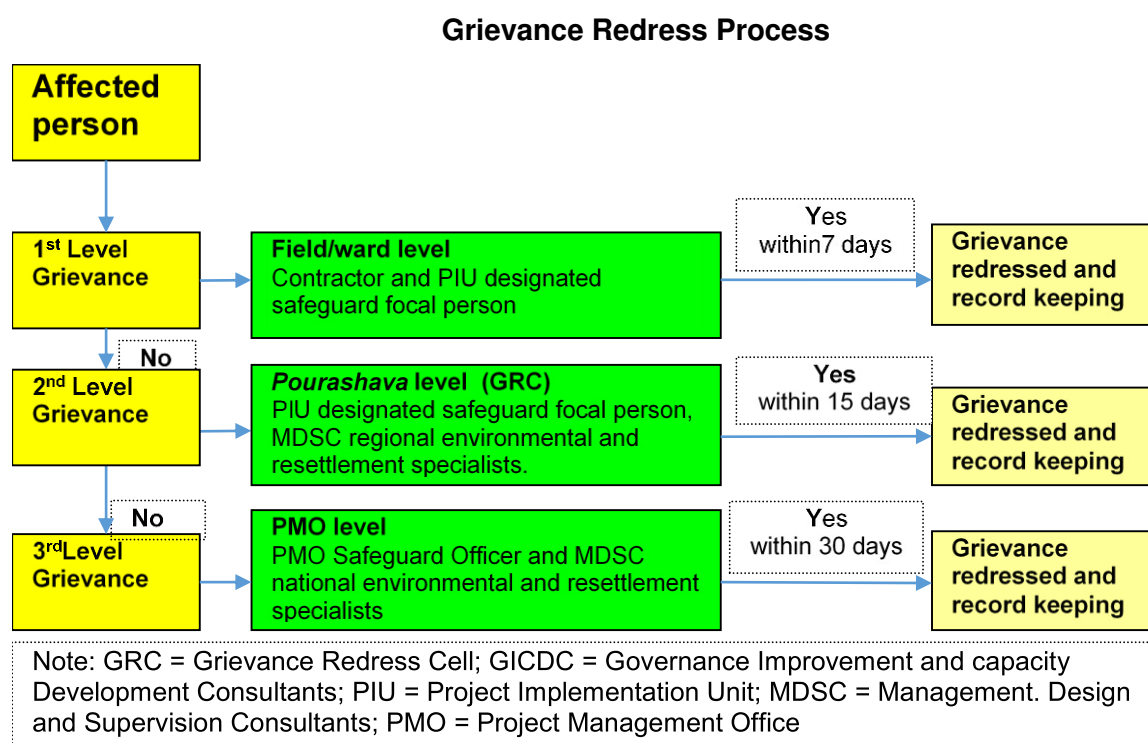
Grievance Redress Process

Affected person

1$^{st}$ Level Grievance

Field/ward level
Contractor and PIU designated safeguard focal person

Yes
within7 days

Grievance redressed and record keeping

No

2$^{nd}$ Level Grievance

*Pourashava* level (GRC)
PIU designated safeguard focal person, MDSC regional environmental and resettlement specialists.

Yes
within 15 days

Grievance redressed and record keeping

No

3$^{rd}$Level Grievance

PMO level
PMO Safeguard Officer and MDSC national environmental and resettlement specialists

Yes
within 30 days

Grievance redressed and record keeping

Note: GRC = Grievance Redress Cell; GICDC = Governance Improvement and capacity Development Consultants; PIU = Project Implementation Unit; MDSC = Management. Design and Supervision Consultants; PMO = Project Management Office